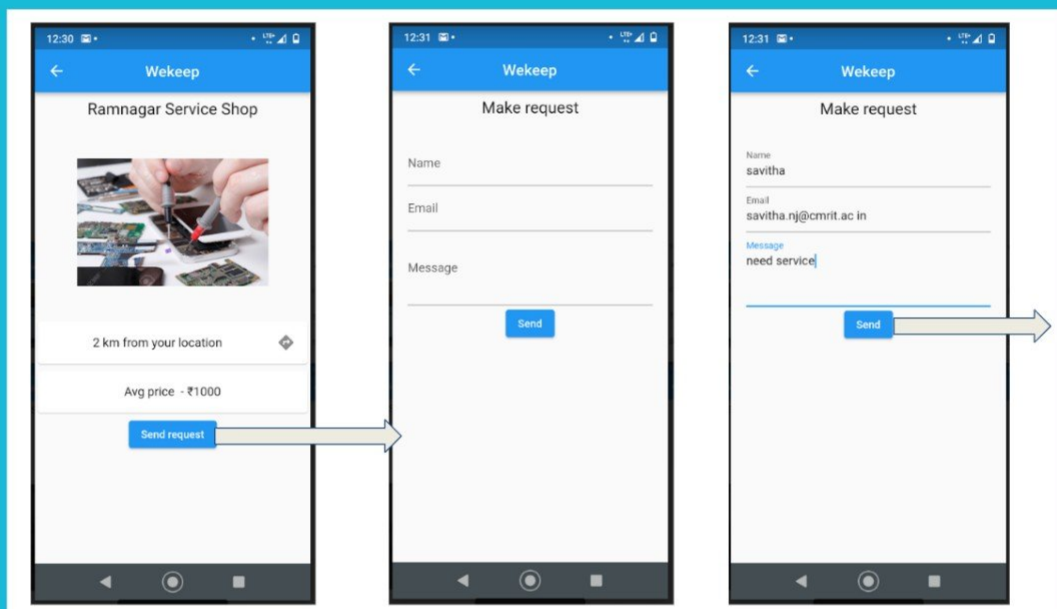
12:30

Wekeep

Ramnagar Service Shop

2 km from your location

Avg price - ₹1000

Send request

12:31

Wekeep

Make request

Name

Email

Message

Send

12:31

Wekeep

Make request

Name
savitha

Email
savitha.nj@cmrit.ac in

Message
need service

Send